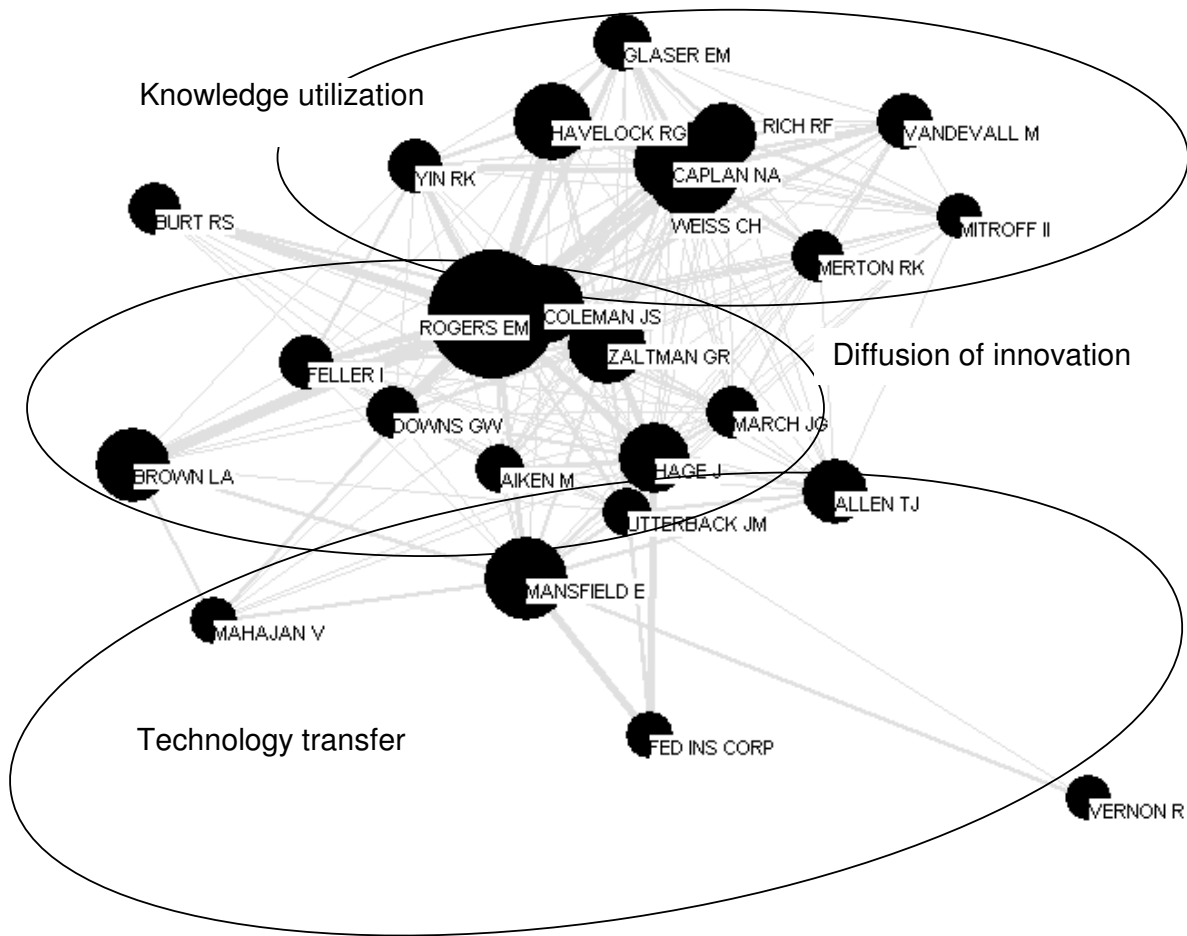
GLASER EM

Knowledge utilization

HAVELOCK RG

RICH RF

VANDEVALL M

YIN RK

CAPLAN NA

BURT RS

WEISS CH

MITROFF II

MERTON RK

ROGERS EM

COLEMAN JS

ZALTMAN GR

Diffusion of innovation

FELLER I

DOWNS GW

MARCH JG

BROWN LA

AIKEN M

HAGE J

ALLEN TJ

UTTERBACK JM

MANSFIELD E

MAHAJAN V

Technology transfer

FED INS CORP

VERNON R